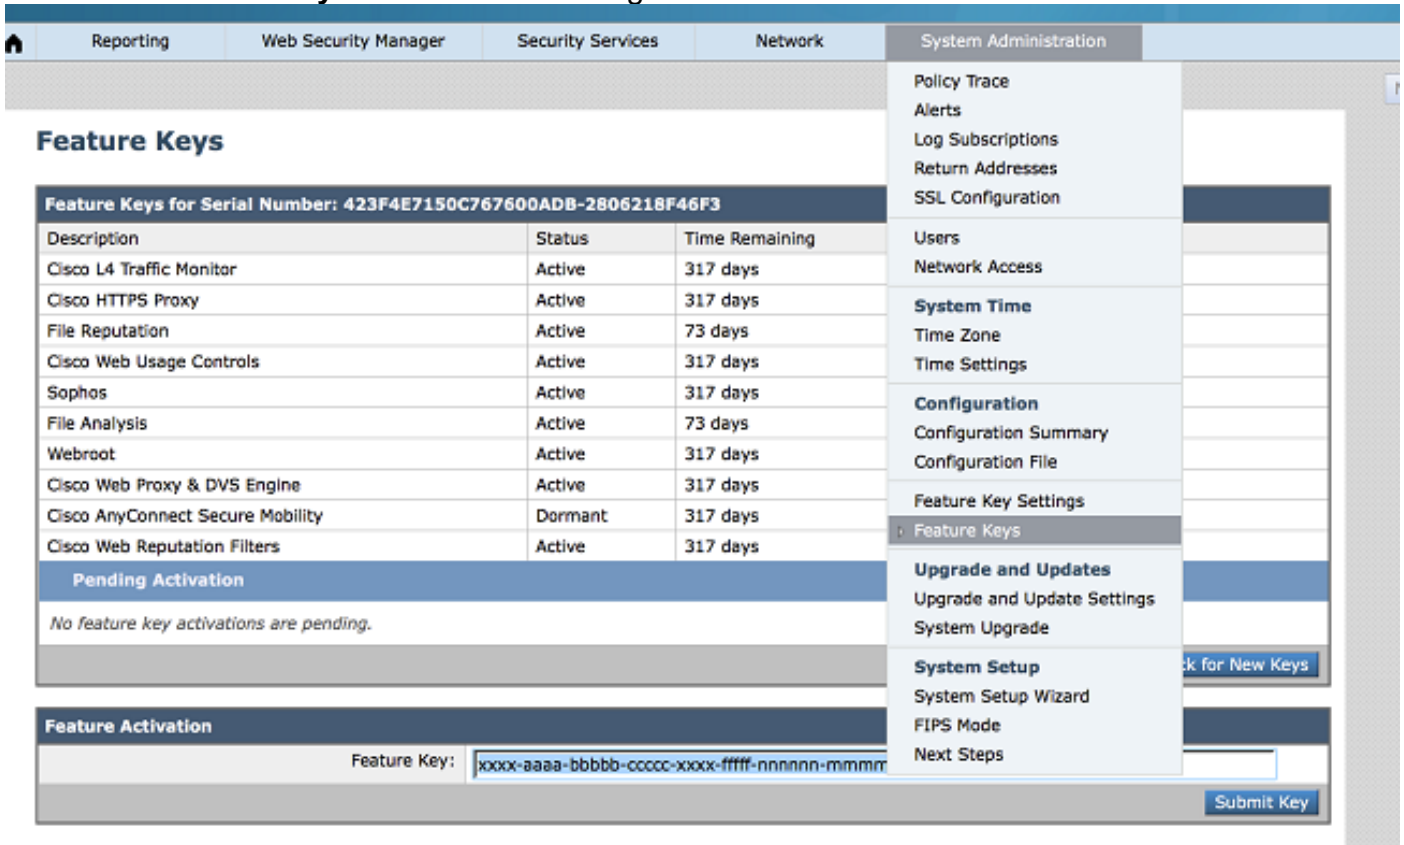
Reporting | Web Security Manager | Security Services | Network | System Administration

Policy Trace
Alerts
Log Subscriptions
Return Addresses
SSL Configuration

Users
Network Access

System Time
Time Zone
Time Settings

Configuration
Configuration Summary
Configuration File

Feature Key Settings
Feature Keys

Upgrade and Updates
Upgrade and Update Settings
System Upgrade

System Setup
System Setup Wizard
FIPS Mode
Next Steps

Feature Keys

Feature Keys for Serial Number: 423F4E7150C767600ADB-2806218F46F3

| Description | Status | Time Remaining |
|---|---|---|
| Cisco L4 Traffic Monitor | Active | 317 days |
| Cisco HTTPS Proxy | Active | 317 days |
| File Reputation | Active | 73 days |
| Cisco Web Usage Controls | Active | 317 days |
| Sophos | Active | 317 days |
| File Analysis | Active | 73 days |
| Webroot | Active | 317 days |
| Cisco Web Proxy & DVS Engine | Active | 317 days |
| Cisco AnyConnect Secure Mobility | Dormant | 317 days |
| Cisco Web Reputation Filters | Active | 317 days |

Pending Activation

No feature key activations are pending.

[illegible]k for New Keys

Feature Activation

Feature Key: xxxx-aaaa-bbbbb-ccccc-xxxx-fffff-nnnnnn-mmmm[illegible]

Submit Key